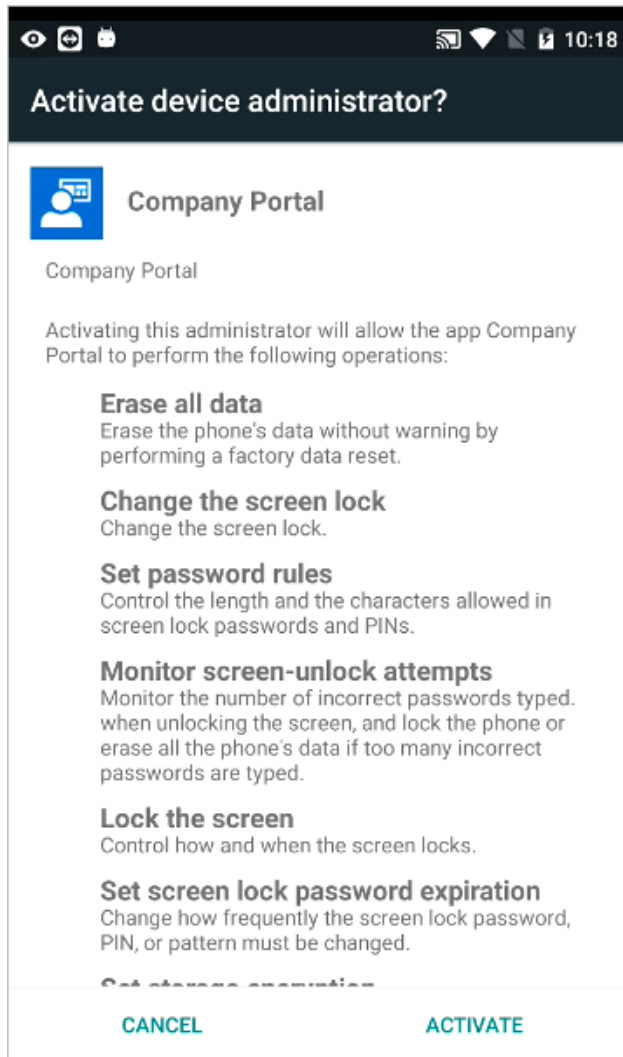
10:18

Activate device administrator?

Company Portal

Company Portal

Activating this administrator will allow the app Company Portal to perform the following operations:

Erase all data
Erase the phone's data without warning by performing a factory data reset.

Change the screen lock
Change the screen lock.

Set password rules
Control the length and the characters allowed in screen lock passwords and PINs.

Monitor screen-unlock attempts
Monitor the number of incorrect passwords typed. when unlocking the screen, and lock the phone or erase all the phone's data if too many incorrect passwords are typed.

Lock the screen
Control how and when the screen locks.

Set screen lock password expiration
Change how frequently the screen lock password, PIN, or pattern must be changed.

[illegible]

CANCEL ACTIVATE